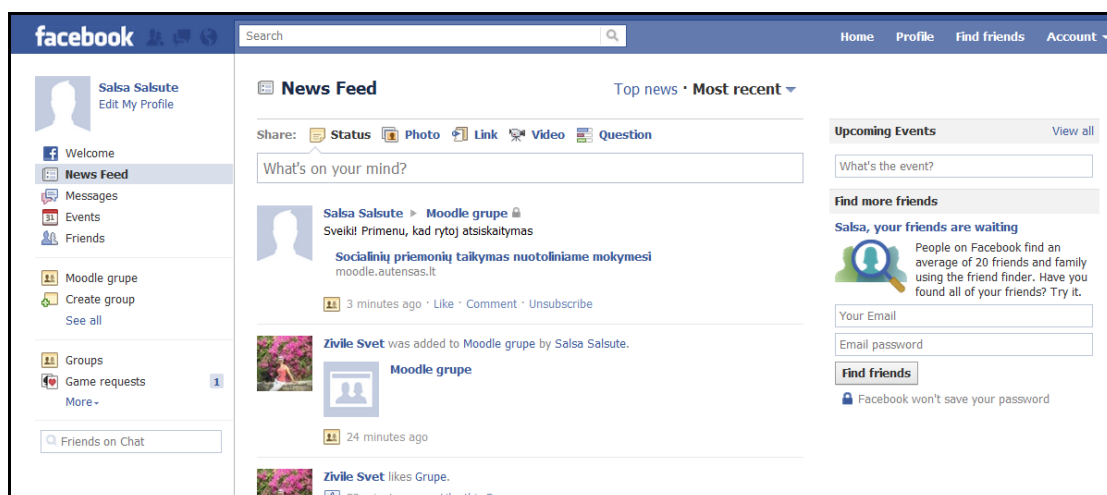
facebook

Search

Home Profile Find friends Account

Salsa Salsute
Edit My Profile

Welcome
News Feed
Messages
Events
Friends

Moodle grupe
Create group
See all

Groups
Game requests 1
More

Friends on Chat

News Feed

Top news · Most recent

Share: Status Photo Link Video Question

What's on your mind?

Salsa Salsute ▸ Moodle grupe
Sveiki! Primenu, kad rytoj atsiskaitymas

Socialinių priemonių taikymas nuotoliniame mokymesi
moodle.autensas.lt

3 minutes ago · Like · Comment · Unsubscribe

Zivile Svet was added to Moodle grupe by Salsa Salsute.

Moodle grupe

24 minutes ago

Zivile Svet likes Grupe.

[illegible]

Upcoming Events View all

What's the event?

Find more friends

Salsa, your friends are waiting

People on Facebook find an average of 20 friends and family using the friend finder. Have you found all of your friends? Try it.

Your Email

Email password

Find friends

Facebook won't save your password